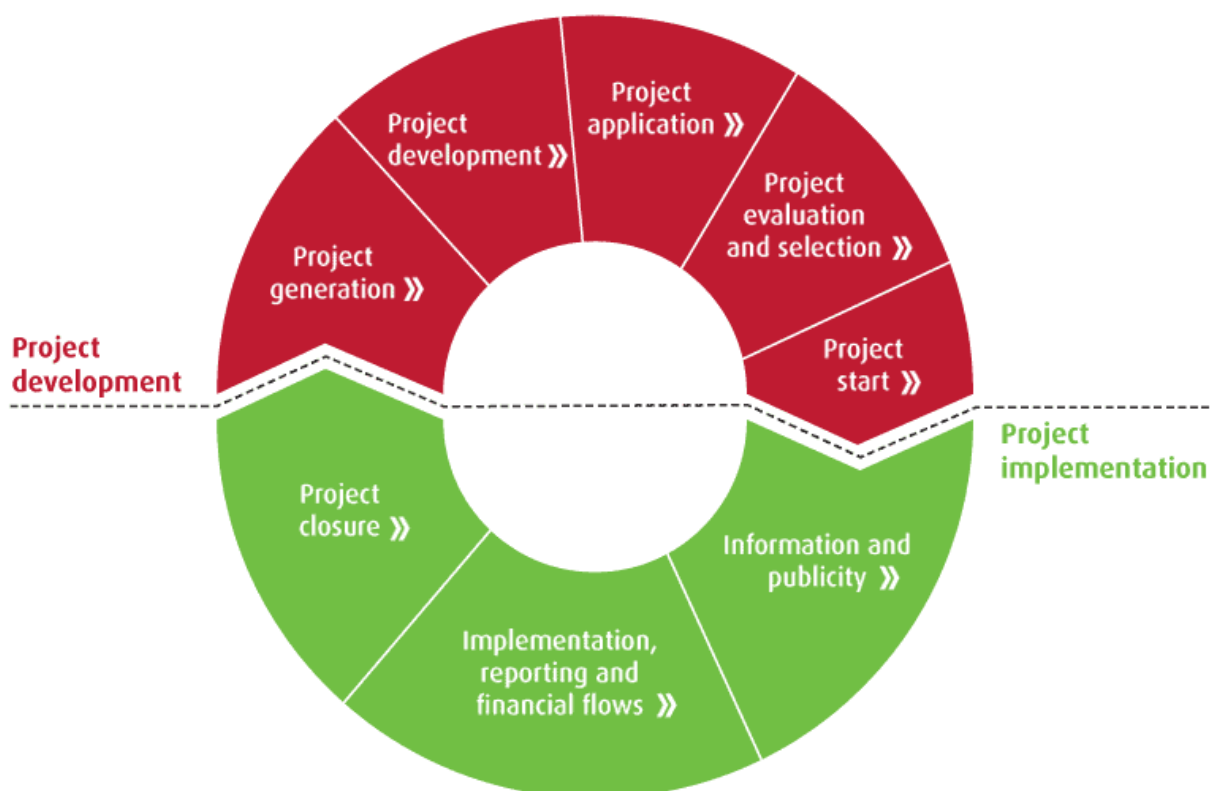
Project development

Project generation »

Project development »

Project application »

Project evaluation and selection »

Project start »

Project implementation

Information and publicity »

Implementation, reporting and financial flows »

Project closure »